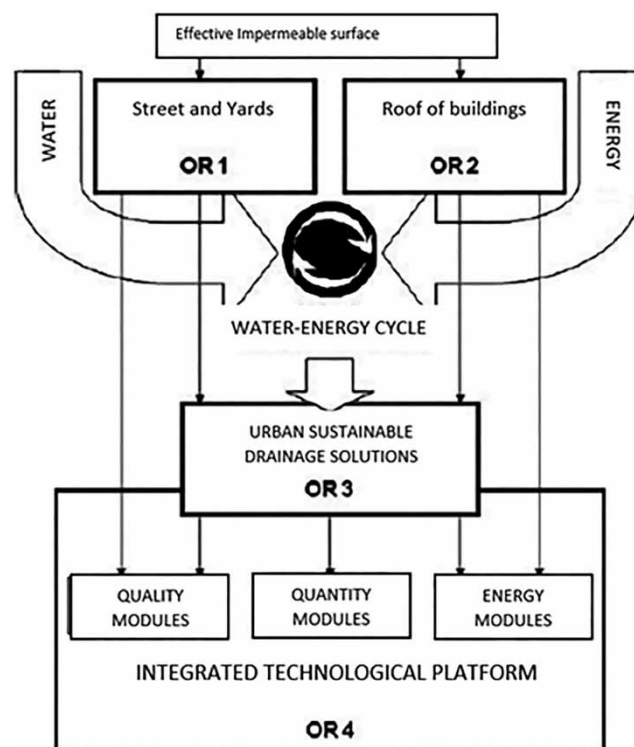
Effective Impermeable surface

WATER

Street and Yards

OR 1

Roof of buildings

OR 2

ENERGY

WATER-ENERGY CYCLE

URBAN SUSTAINABLE DRAINAGE SOLUTIONS

OR 3

QUALITY MODULES

QUANTITY MODULES

ENERGY MODULES

INTEGRATED TECHNOLOGICAL PLATFORM

OR 4